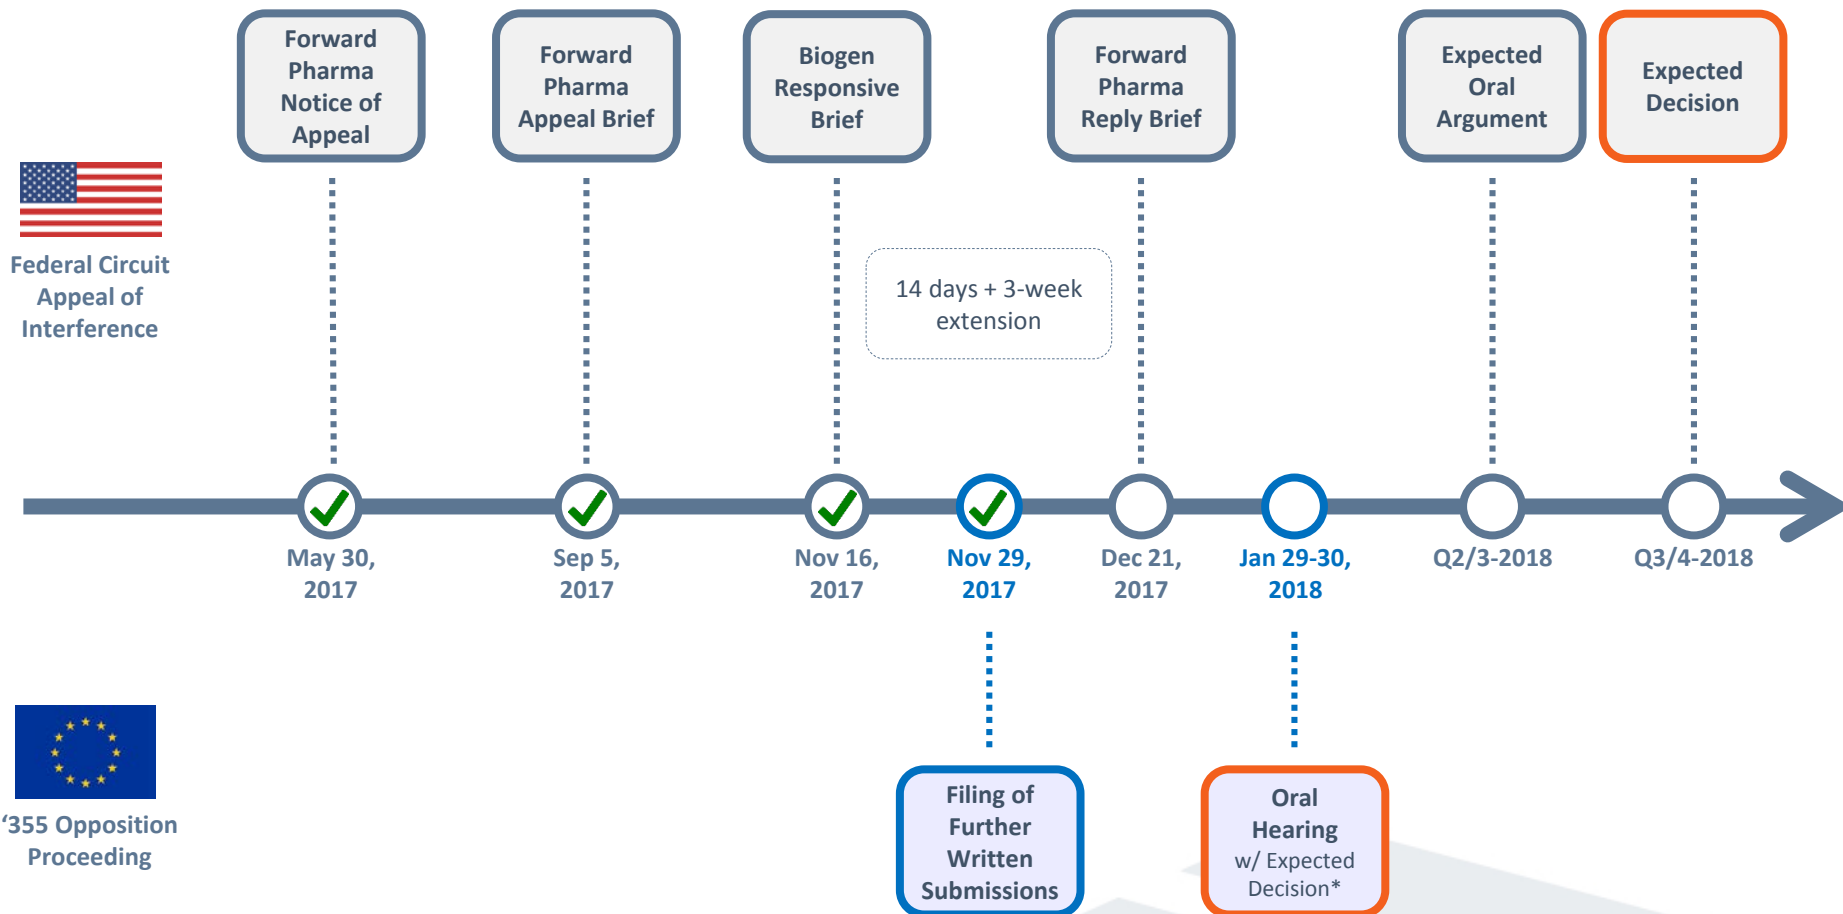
Forward Pharma Notice of Appeal

Forward Pharma Appeal Brief

Biogen Responsive Brief

Forward Pharma Reply Brief

Expected Oral Argument

Expected Decision

Federal Circuit Appeal of Interference

14 days + 3-week extension

May 30, 2017

Sep 5, 2017

Nov 16, 2017

Nov 29, 2017

Dec 21, 2017

Jan 29-30, 2018

Q2/3-2018

Q3/4-2018

‘355 Opposition Proceeding

Filing of Further Written Submissions

Oral Hearing w/ Expected Decision*